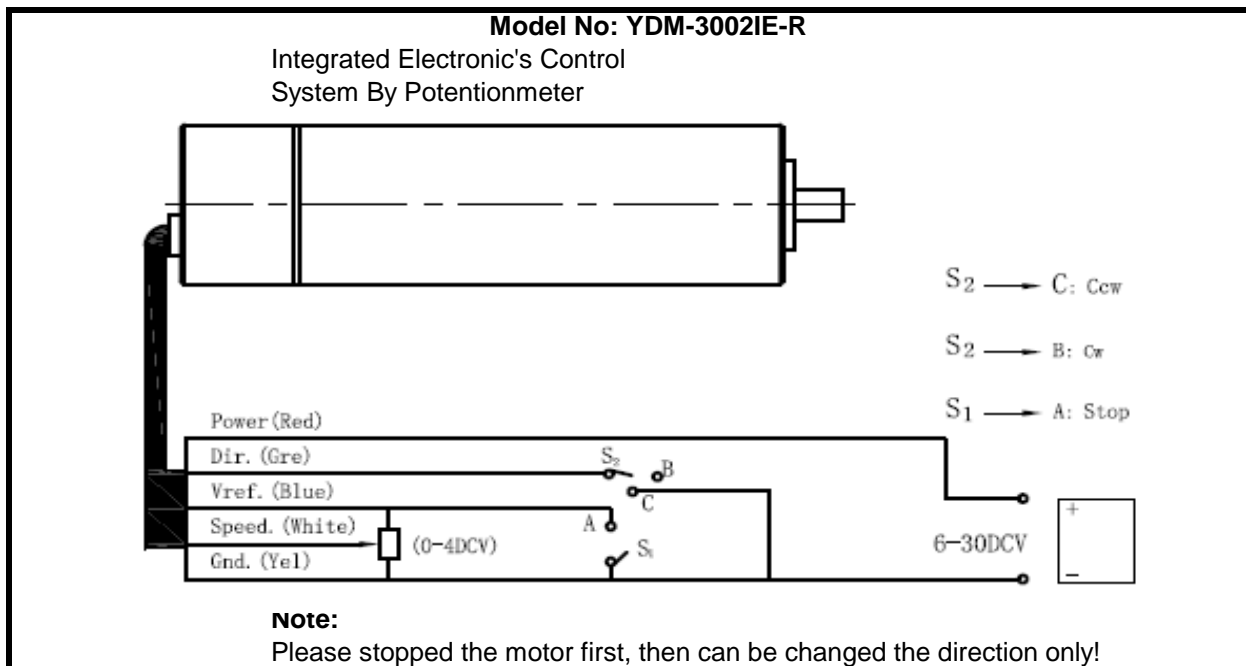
Model No: YDM-3002IE-R
Integrated Electronic's Control System By Potentionmeter

$S_2$ → C: Ccw

$S_2$ → B: Cw

$S_1$ → A: Stop

Power(Red)
Dir. (Gre)
Vref. (Blue)
Speed. (White)
Gnd. (Yel)
(0-4DCV)
$S_2$
B
C
A
$S_1$
6-30DCV
+
−

Note:
Please stopped the motor first, then can be changed the direction only!